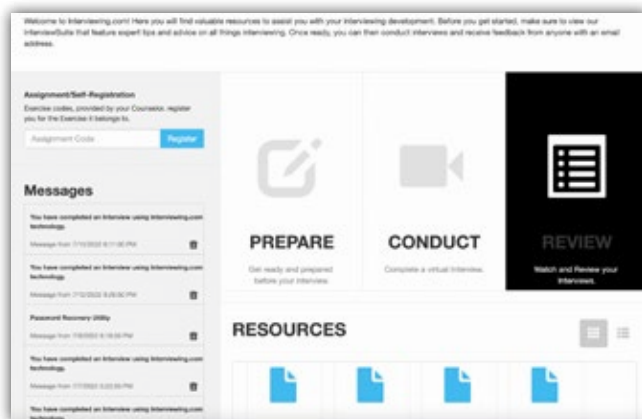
Welcome to Interviewing.com! Here you will find valuable resources to assist you with your interviewing development. Before you get started, make sure to view our InterviewSuite that feature expert tips and advice on all things interviewing. Once ready, you can then conduct interviews and receive feedback from anyone with an email address.

Assignment/Self-Registration

Exercise codes, provided by your Counselor, register you for the Exercise it belongs to.

Assignment Code

Register

Messages

You have completed an Interview using Interviewing.com technology.

Message from 7/15/2022 8:11:00 PM

You have completed an Interview using Interviewing.com technology.

Message from 7/12/2022 8:26:00 PM

Password Recovery Utility

Message from 7/8/2022 8:18:00 PM

You have completed an Interview using Interviewing.com technology.

Message from 7/7/2022 3:22:00 PM

You have completed an Interview using Interviewing.com technology.

PREPARE

Get ready and prepared before your interview.

CONDUCT

Complete a virtual interview.

REVIEW

Watch and Review your interviews.

RESOURCES